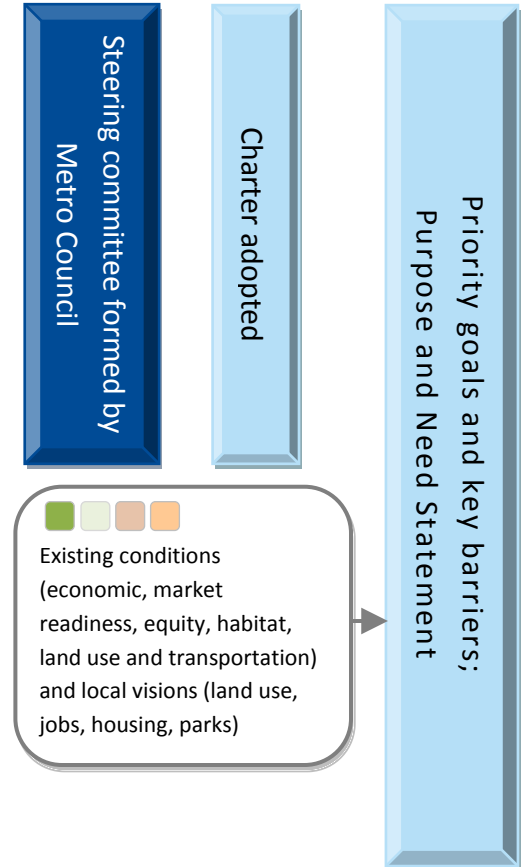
Steering committee formed by Metro Council

Charter adopted

Priority goals and key barriers; Purpose and Need Statement

Existing conditions (economic, market readiness, equity, habitat, land use and transportation) and local visions (land use, jobs, housing, parks)